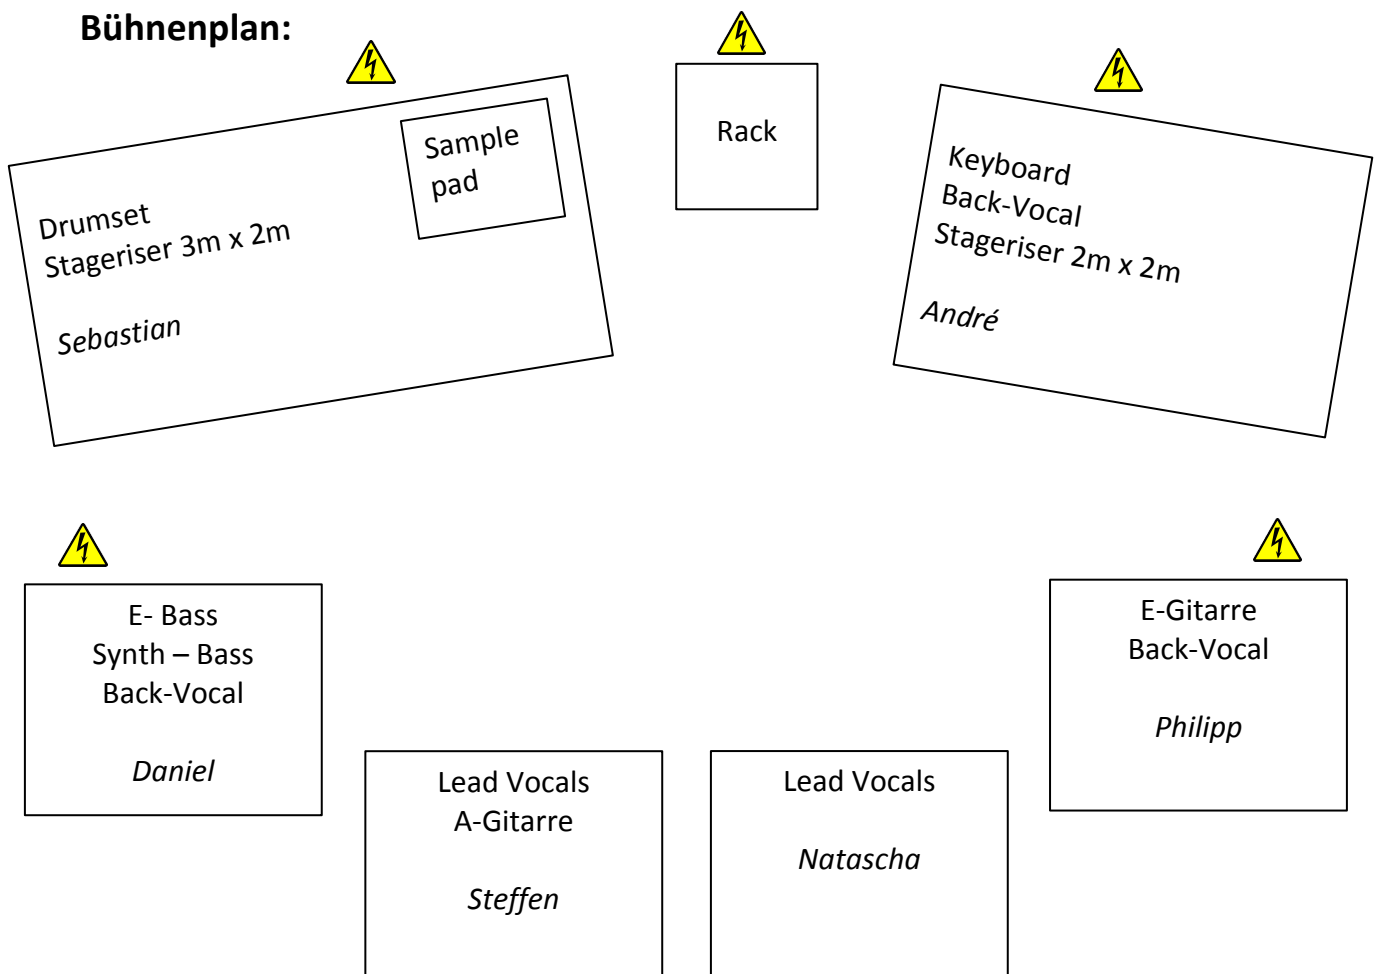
**Bühnenplan:**

Drumset
Stageriser 3m x 2m

*Sebastian*

Sample pad

Rack

Keyboard
Back-Vocal
Stageriser 2m x 2m

*André*

E- Bass
Synth – Bass
Back-Vocal

*Daniel*

Lead Vocals
A-Gitarre

*Steffen*

Lead Vocals

*Natascha*

E-Gitarre
Back-Vocal

*Philipp*